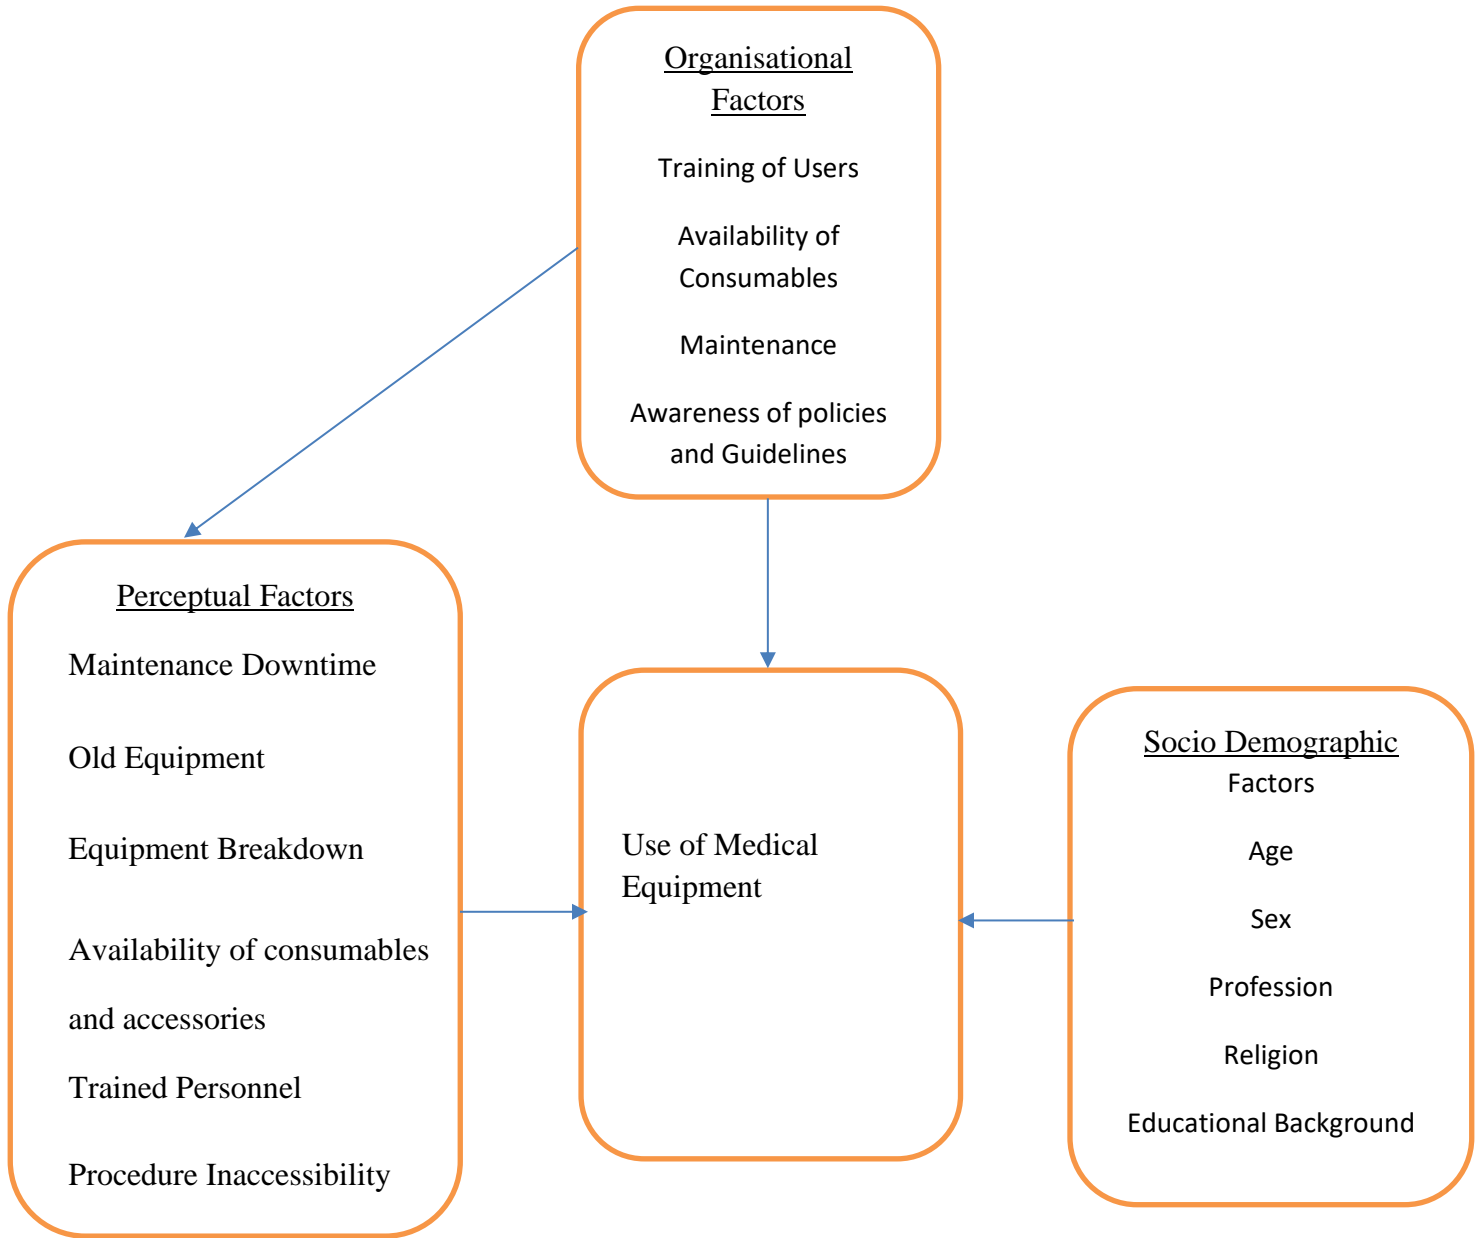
Organisational Factors

Training of Users

Availability of Consumables

Maintenance

Awareness of policies and Guidelines

Perceptual Factors

Maintenance Downtime

Old Equipment

Equipment Breakdown

Availability of consumables and accessories

Trained Personnel

Procedure Inaccessibility

Use of Medical Equipment

Socio Demographic Factors

Age

Sex

Profession

Religion

Educational Background